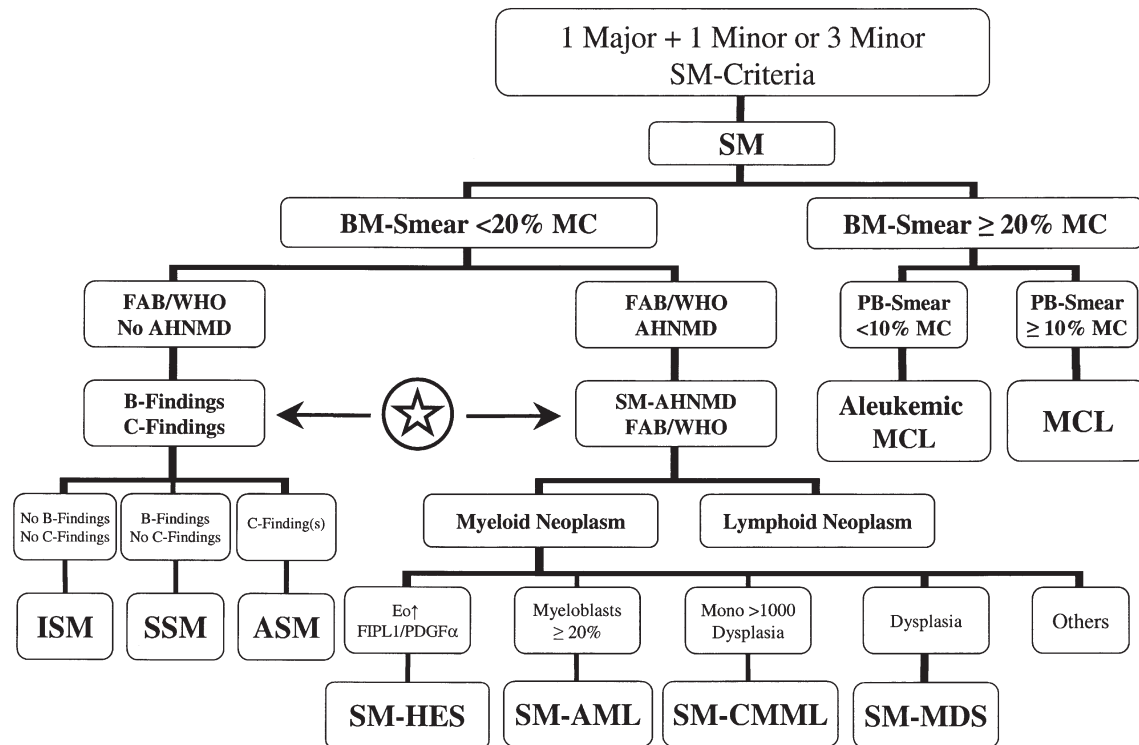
1 Major + 1 Minor or 3 Minor SM-Criteria

SM

BM-Smear <20% MC

BM-Smear $\geq$ 20% MC

FAB/WHO No AHNMD

FAB/WHO AHNMD

PB-Smear <10% MC

PB-Smear $\geq$ 10% MC

B-Findings C-Findings

SM-AHNMD FAB/WHO

Aleukemic MCL

MCL

No B-Findings No C-Findings

B-Findings No C-Findings

C-Finding(s)

Myeloid Neoplasm

Lymphoid Neoplasm

ISM

SSM

ASM

Eo↑ FIPL1/PDGFα

Myeloblasts $\geq$ 20%

Mono >1000 Dysplasia

Dysplasia

Others

SM-HES

SM-AML

SM-CMML

SM-MDS